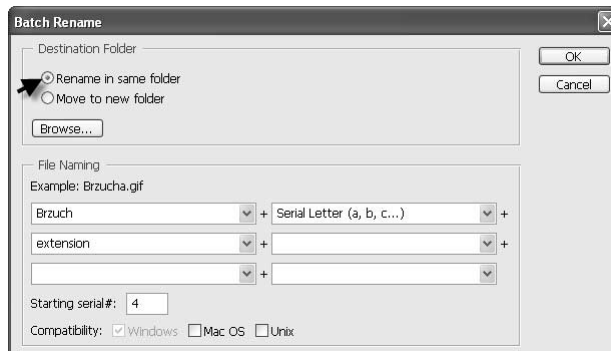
Batch Rename

Destination Folder

Rename in same folder

Move to new folder

Browse...

OK

Cancel

File Naming

Example: Brzucha.gif

| | | | |
|---|---|---|---|
| Brzuch | + | Serial Letter (a, b, c...) | + |
| extension | + | | + |
| | + | | |

Starting serial#: 4

Compatibility: Windows Mac OS Unix